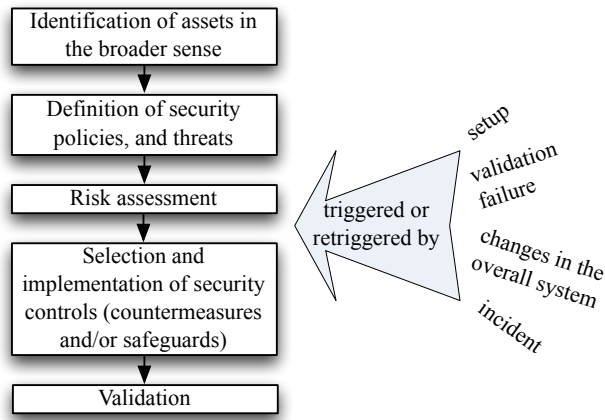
Identification of assets in the broader sense

Definition of security policies, and threats

Risk assessment

Selection and implementation of security controls (countermeasures and/or safeguards)

Validation

triggered or retriggered by

setup

validation failure

changes in the overall system

incident